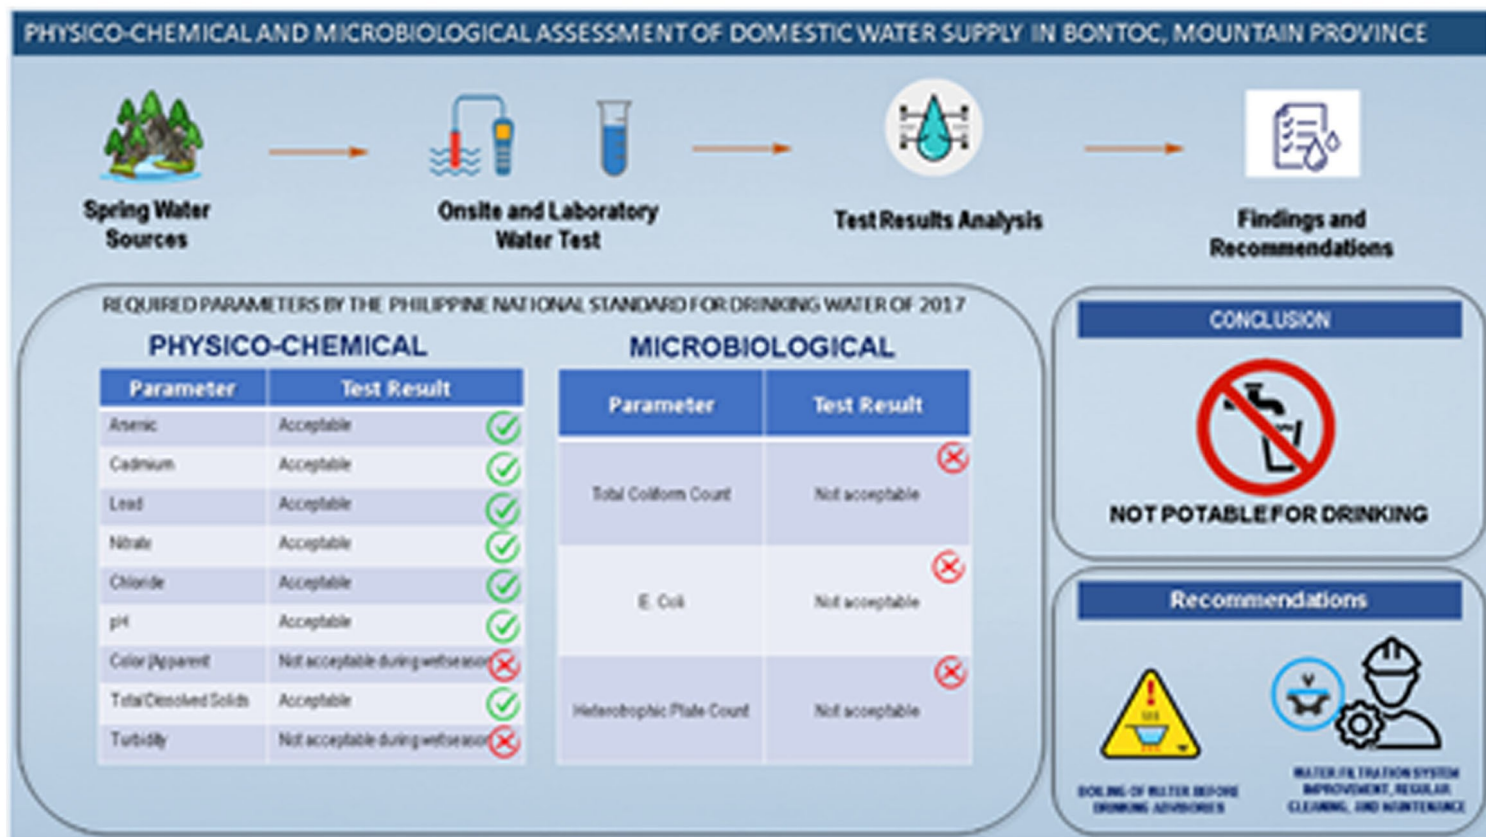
PHYSICO-CHEMICAL AND MICROBIOLOGICAL ASSESSMENT OF DOMESTIC WATER SUPPLY IN BONTOC, MOUNTAIN PROVINCE

Spring Water Sources

Onsite and Laboratory Water Test

Test Results Analysis

Findings and Recommendations

REQUIRED PARAMETERS BY THE PHILIPPINE NATIONAL STANDARD FOR DRINKING WATER OF 2017

PHYSICO-CHEMICAL

| Parameter | Test Result |
|---|---|
| Arsenic | Acceptable |
| Cadmium | Acceptable |
| Lead | Acceptable |
| Nitrate | Acceptable |
| Chloride | Acceptable |
| pH | Acceptable |
| Color (Apparent) | Not acceptable during wet season |
| Total Dissolved Solids | Acceptable |
| Turbidity | Not acceptable during wet season |

MICROBIOLOGICAL

| Parameter | Test Result |
|---|---|
| Total Coliform Count | Not acceptable |
| E. Coli | Not acceptable |
| Heterotrophic Plate Count | Not acceptable |

CONCLUSION

NOT POTABLE FOR DRINKING

Recommendations

BOILING OF WATER BEFORE DRINKING ADVISORIES

WATER FILTRATION SYSTEM IMPROVEMENT, REGULAR CLEANING, AND MAINTENANCE